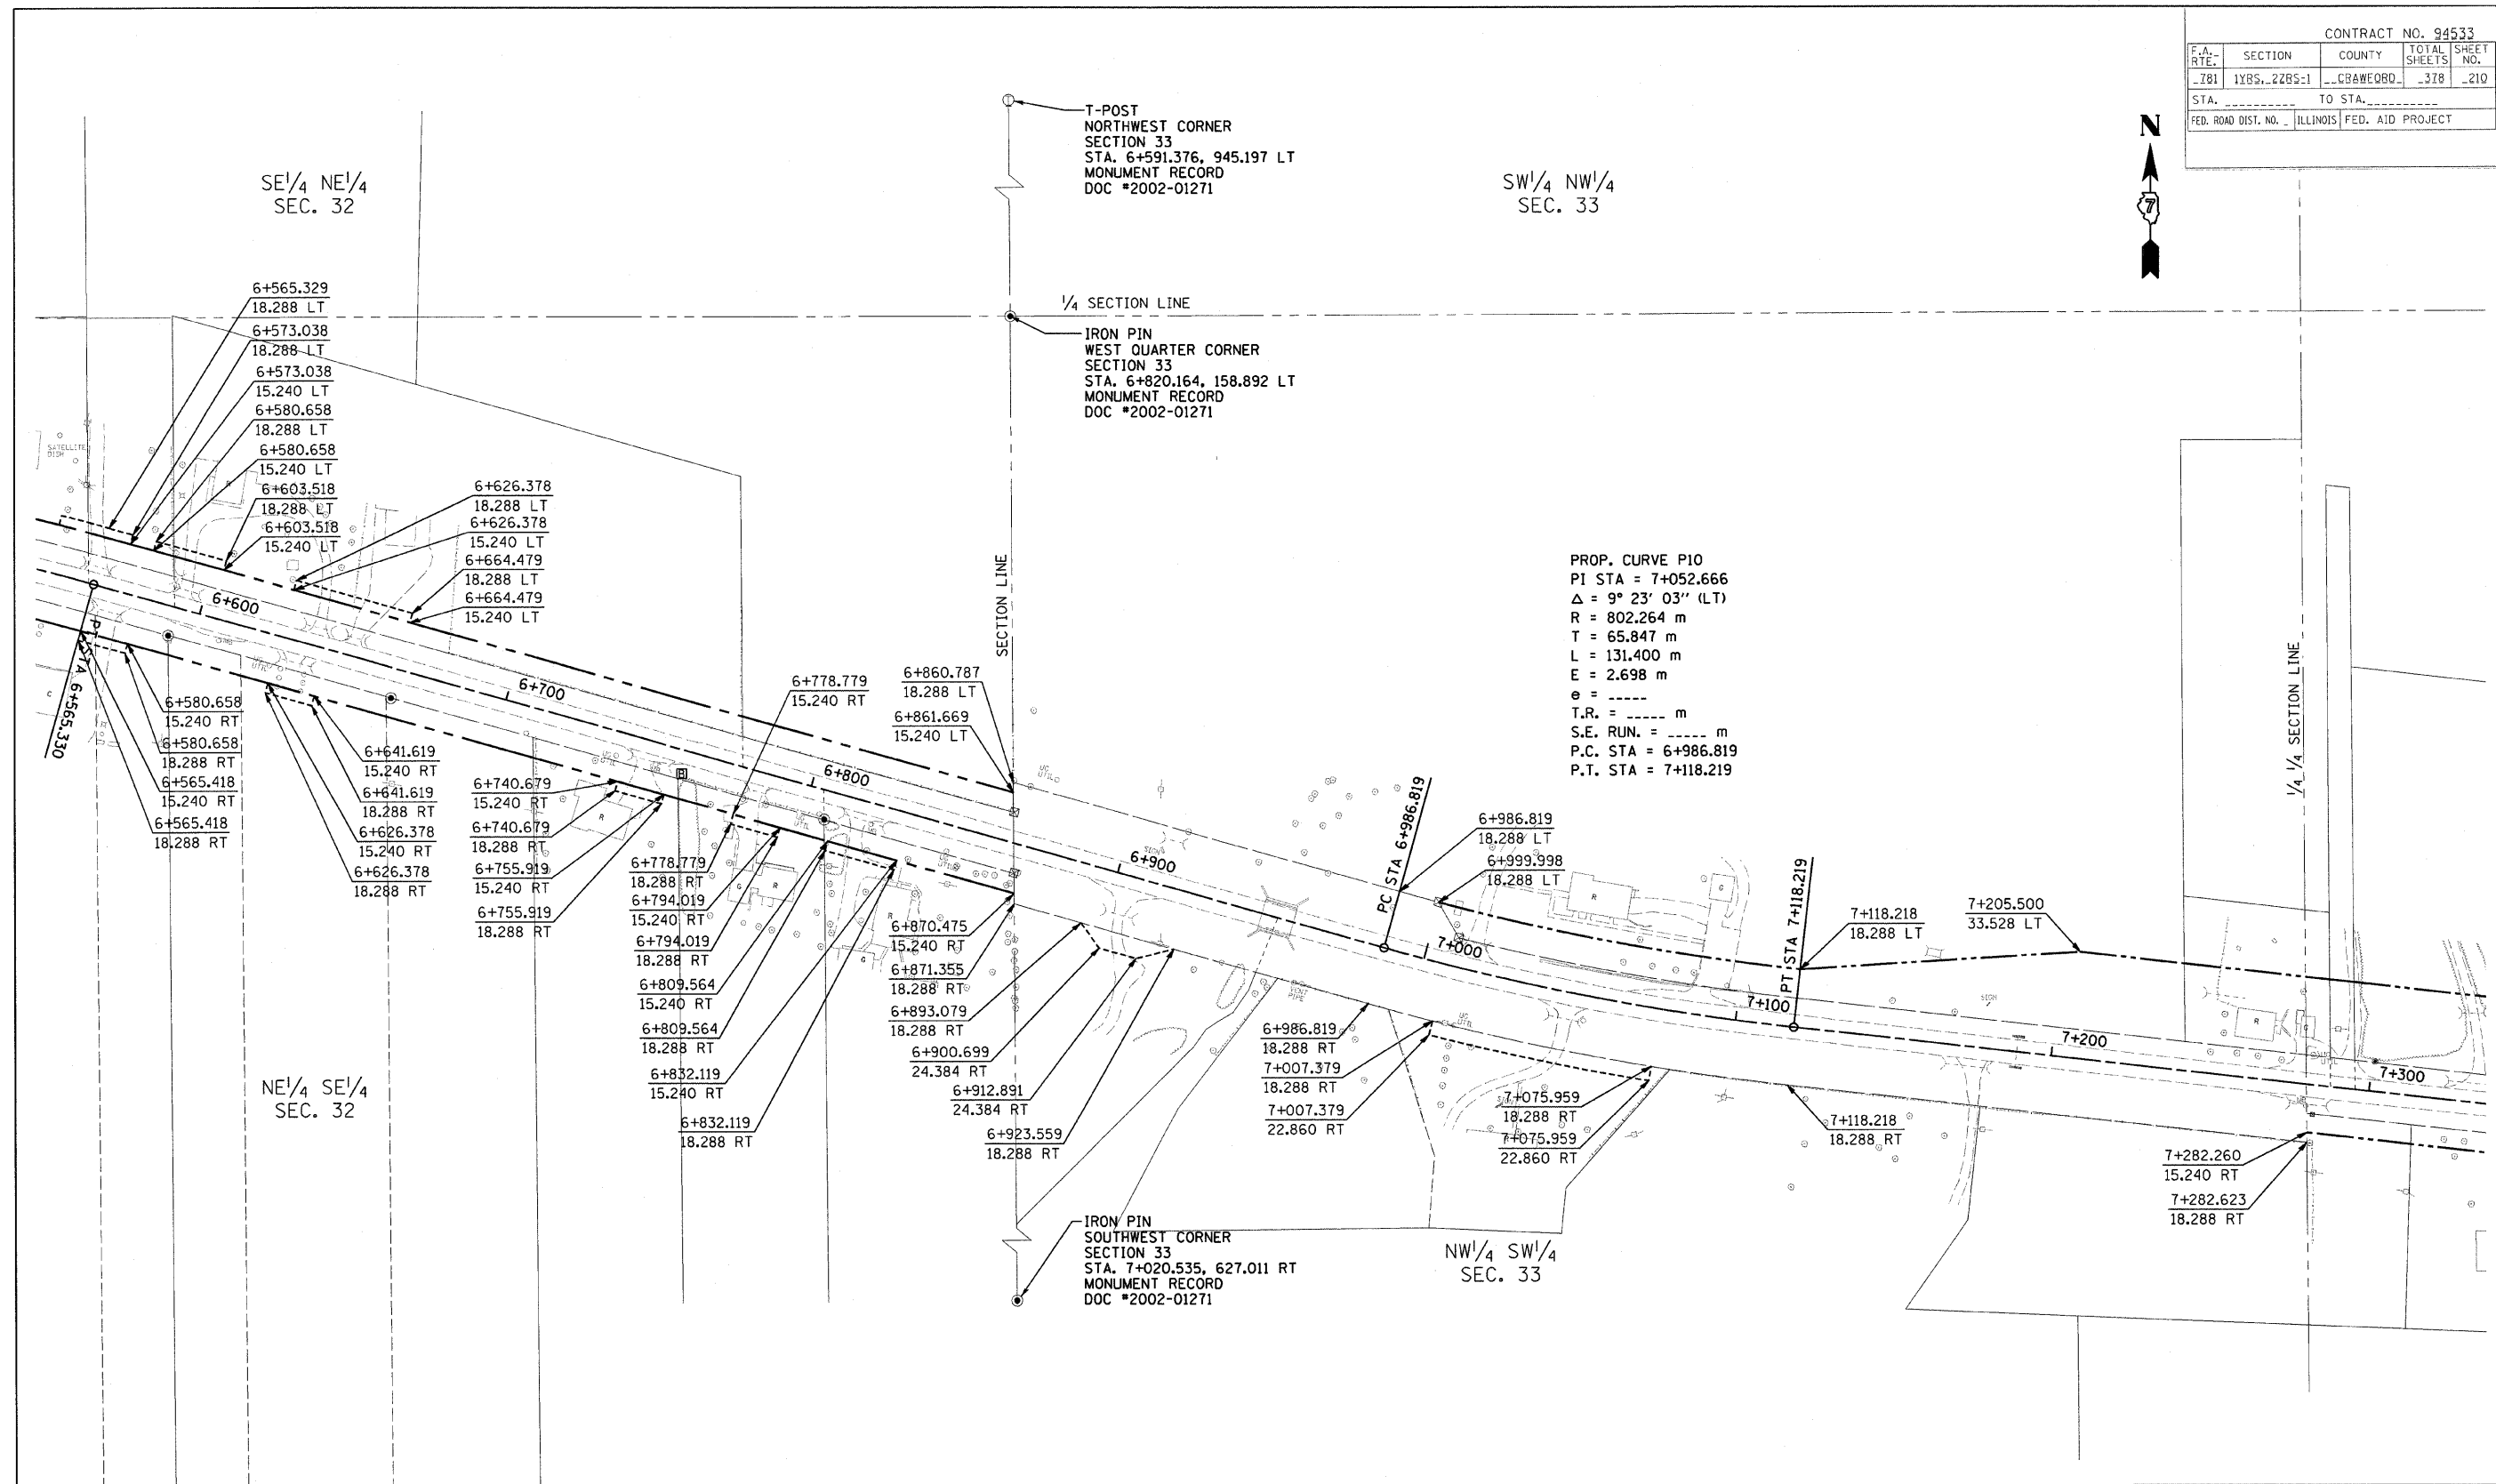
CONTRACT NO. 94533

| F.A. RTE. | SECTION | COUNTY | TOTAL SHEETS | SHEET NO. |
|---|---|---|---|---|
| 781 | 1YBS, 2ZBS-1 | CRAWFORD | 378 | 210 |

STA. __________ TO STA. __________

FED. ROAD DIST. NO. _ | ILLINOIS | FED. AID PROJECT

N

7

SE$^1/_4$ NE$^1/_4$
SEC. 32

T-POST
NORTHWEST CORNER
SECTION 33
STA. 6+591.376, 945.197 LT
MONUMENT RECORD
DOC #2002-01271

SW$^1/_4$ NW$^1/_4$
SEC. 33

$^1/_4$ SECTION LINE

IRON PIN
WEST QUARTER CORNER
SECTION 33
STA. 6+820.164, 158.892 LT
MONUMENT RECORD
DOC #2002-01271

6+565.329
18.288 LT
6+573.038
18.288 LT
6+573.038
15.240 LT
6+580.658
18.288 LT
6+580.658
15.240 LT
6+603.518
18.288 LT
6+603.518
15.240 LT

6+626.378
18.288 LT
6+626.378
15.240 LT
6+664.479
18.288 LT
6+664.479
15.240 LT

SATELLITE DISH

SECTION LINE

PROP. CURVE P10
PI STA = 7+052.666
Δ = 9° 23' 03" (LT)
R = 802.264 m
T = 65.847 m
L = 131.400 m
E = 2.698 m
e = -----
T.R. = ----- m
S.E. RUN. = ----- m
P.C. STA = 6+986.819
P.T. STA = 7+118.219

$^1/_4$ $^1/_4$ SECTION LINE

6+600
6+700
6+800
6+900
7+000
7+100
7+200
7+300

PT STA 6+565.330

6+580.658
15.240 RT
6+580.658
18.288 RT
6+565.418
15.240 RT
6+565.418
18.288 RT

6+641.619
15.240 RT
6+641.619
18.288 RT
6+626.378
15.240 RT
6+626.378
18.288 RT

6+778.779
15.240 RT

6+860.787
18.288 LT
6+861.669
15.240 LT

6+740.679
15.240 RT
6+740.679
18.288 RT
6+755.919
15.240 RT
6+755.919
18.288 RT

6+778.779
18.288 RT
6+794.019
15.240 RT
6+794.019
18.288 RT
6+809.564
15.240 RT
6+809.564
18.288 RT
6+832.119
15.240 RT
6+832.119
18.288 RT

6+870.475
15.240 RT
6+871.355
18.288 RT
6+893.079
18.288 RT
6+900.699
24.384 RT
6+912.891
24.384 RT
6+923.559
18.288 RT

PC STA 6+986.819

6+986.819
18.288 LT
6+999.998
18.288 LT

PT STA 7+118.219

7+118.218
18.288 LT

7+205.500
33.528 LT

6+986.819
18.288 RT
7+007.379
18.288 RT
7+007.379
22.860 RT

7+075.959
18.288 RT
7+075.959
22.860 RT

7+118.218
18.288 RT

7+282.260
15.240 RT
7+282.623
18.288 RT

NE$^1/_4$ SE$^1/_4$
SEC. 32

IRON PIN
SOUTHWEST CORNER
SECTION 33
STA. 7+020.535, 627.011 RT
MONUMENT RECORD
DOC #2002-01271

NW$^1/_4$ SW$^1/_4$
SEC. 33